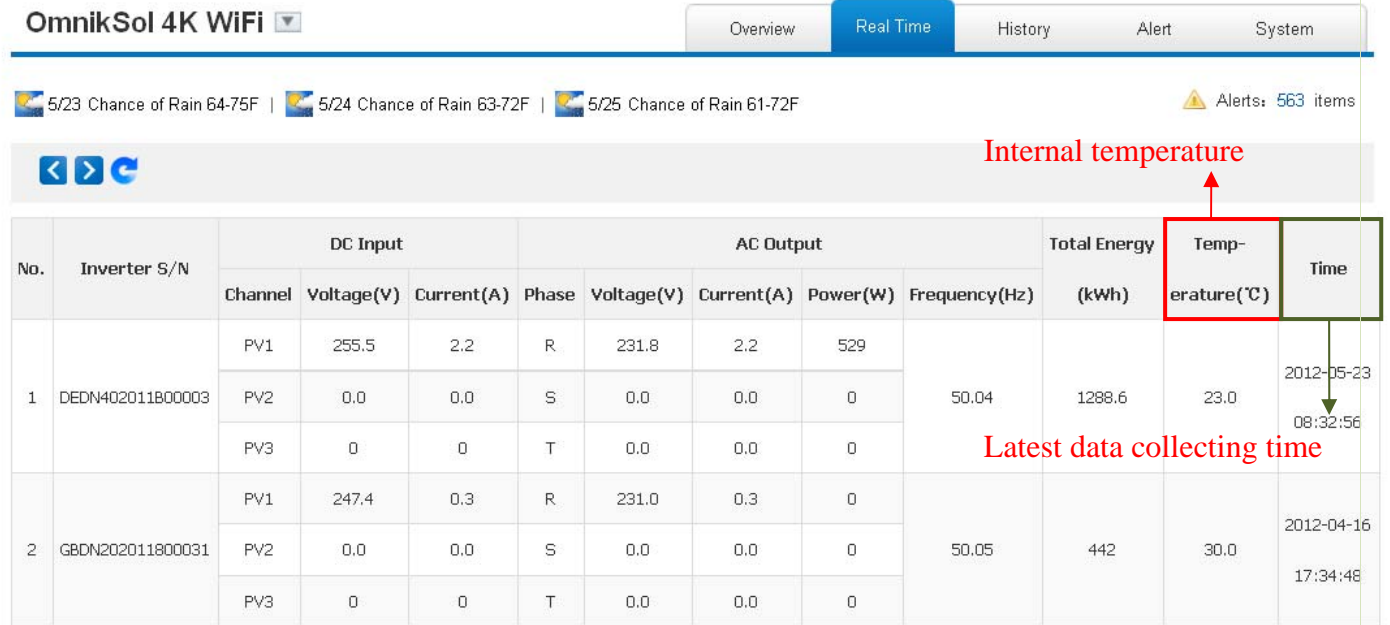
OmnikSol 4K WiFi

Overview | Real Time | History | Alert | System

5/23 Chance of Rain 64-75F | 5/24 Chance of Rain 63-72F | 5/25 Chance of Rain 61-72F

Alerts: 563 items

Internal temperature

| No. | Inverter S/N | DC Input Channel | DC Input Voltage(V) | DC Input Current(A) | AC Output Phase | AC Output Voltage(V) | AC Output Current(A) | AC Output Power(W) | Frequency(Hz) | Total Energy (kWh) | Temp-erature(℃) | Time |
|---|---|---|---|---|---|---|---|---|---|---|---|---|
| 1 | DEDN402011B00003 | PV1 | 255.5 | 2.2 | R | 231.8 | 2.2 | 529 | 50.04 | 1288.6 | 23.0 | 2012-05-23 08:32:56 |
| | | PV2 | 0.0 | 0.0 | S | 0.0 | 0.0 | 0 | | | | |
| | | PV3 | 0 | 0 | T | 0.0 | 0.0 | 0 | | | | |
| 2 | GBDN202011800031 | PV1 | 247.4 | 0.3 | R | 231.0 | 0.3 | 0 | 50.05 | 442 | 30.0 | 2012-04-16 17:34:48 |
| | | PV2 | 0.0 | 0.0 | S | 0.0 | 0.0 | 0 | | | | |
| | | PV3 | 0 | 0 | T | 0.0 | 0.0 | 0 | | | | |

Latest data collecting time